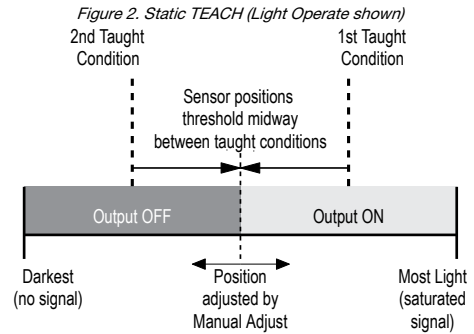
Figure 2. Static TEACH (Light Operate shown)

2nd Taught Condition

1st Taught Condition

Sensor positions threshold midway between taught conditions

Output OFF

Output ON

Darkest (no signal)

Position adjusted by Manual Adjust

Most Light (saturated signal)